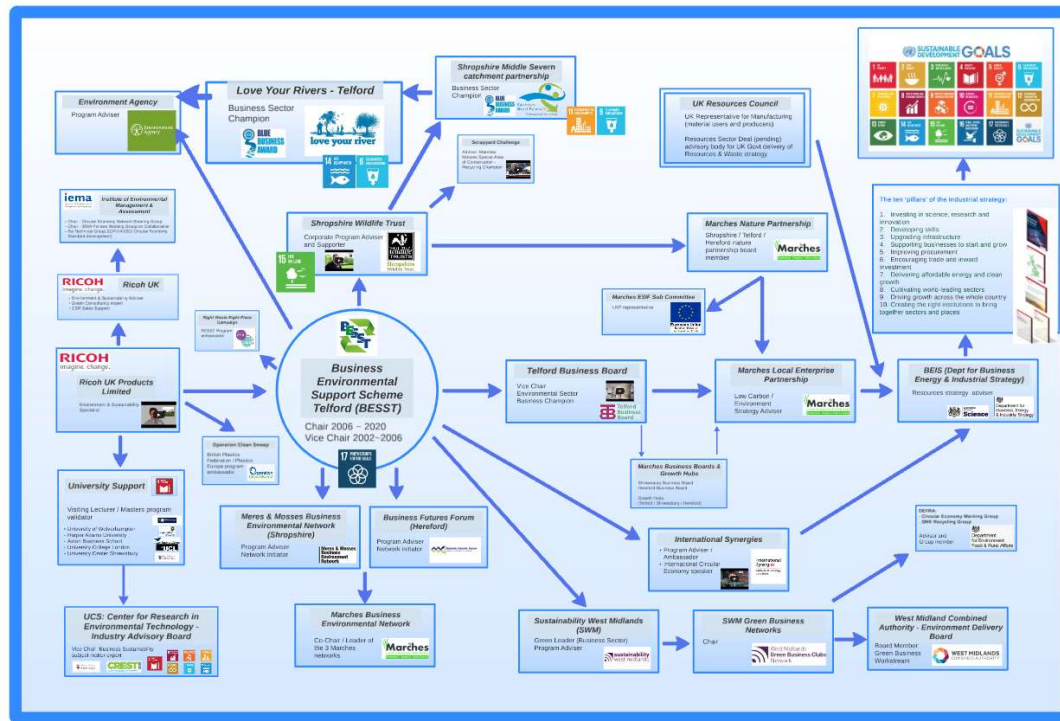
Environment Agency
Program Adviser

Love Your Rivers - Telford
Business Sector Champion
BLUE BUSINESS AWARD
love your river

Shropshire Middle Severn catchment partnership
Business Sector Champion

Scrapyard Challenge
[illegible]

UK Resources Council
UK Representative for Manufacturing (material users and producers)
Resources Sector Deal (pending) advisory body for UK Govt delivery of Resources & Waste strategy

SUSTAINABLE DEVELOPMENT GOALS

iema Institute of Environmental Management & Assessment
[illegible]

Shropshire Wildlife Trust
Corporate Program Adviser and Supporter

Marches Nature Partnership
Shropshire / Telford / Hereford nature partnership board member
Marches

The ten 'pillars' of the industrial strategy:
1. Investing in science, research and innovation
2. Developing skills
3. Upgrading infrastructure
4. Supporting businesses to start and grow
5. Improving procurement
6. Encouraging trade and inward investment
7. Delivering affordable energy and clean growth
8. Cultivating world-leading sectors
9. Driving growth across the whole country
10. Creating the right institutions to bring together sectors and places

RICOH imagine. change.
Ricoh UK
• Environment & Sustainability Adviser
• Green Consultancy expert
• CSR Sales Support

Right Waste Right Place Campaign
BESST Program ambassador

Marches ESIF Sub Committee
LEP representative

RICOH imagine. change.
Ricoh UK Products Limited
Environment & Sustainability Specialist

Business Environmental Support Scheme Telford (BESST)
Chair 2006 ~ 2020
Vice Chair 2002~2006

Telford Business Board
Vice Chair
Environmental Sector Business Champion
Telford Business Board

Marches Local Enterprise Partnership
Low Carbon / Environment Strategy Adviser
Marches

BEIS (Dept for Business Energy & Industrial Strategy)
Resources strategy adviser
Science
Department for Business, Energy & Industrial Strategy

Operation Clean Sweep
British Plastics Federation / Plastics Europe program ambassador

Marches Business Boards & Growth Hubs
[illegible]

University Support
Visiting Lecturer / Masters program validator
• University of Wolverhampton
• Harper Adams University
• Aston Business School
• University College London
• University Centre Shrewsbury

Meres & Mosses Business Environmental Network (Shropshire)
Program Adviser
Network initiator

Business Futures Forum (Hereford)
Program Adviser
Network initiator

International Synergies
• Program Adviser / Ambassador
• International Circular Economy speaker

DEFRA:
Circular Economy Working Group
SME Recycling Group
Advisor and Group member
Department for Environment Food & Rural Affairs

UCS: Center for Research in Environmental Technology - Industry Advisory Board
Vice Chair Business Sustainability
CREST

Marches Business Environmental Network
Co-Chair / Leader of the 3 Marches networks
Marches

Sustainability West Midlands (SWM)
Green Leader (Business Sector)
Program Adviser
sustainability west midlands

SWM Green Business Networks
Chair
West Midlands Green Business Clubs Network

West Midland Combined Authority - Environment Delivery Board
Board Member
Green Business Workstream
WEST MIDLANDS COMBINED AUTHORITY